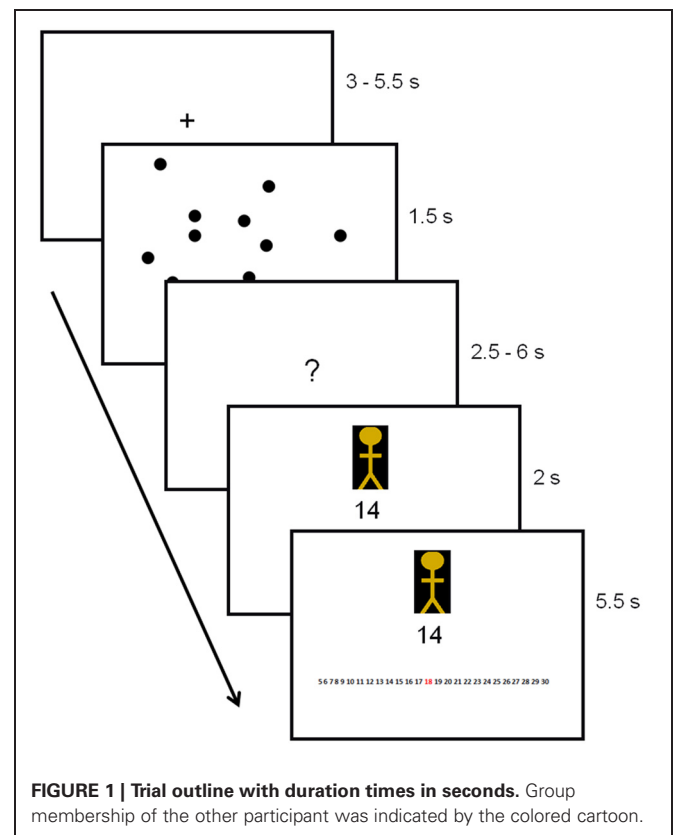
3 - 5.5 s

+

1.5 s

2.5 - 6 s

?

2 s

14

5.5 s

14

5 6 7 8 9 10 11 12 13 14 15 16 17 18 19 20 21 22 23 24 25 26 27 28 29 30

**FIGURE 1 | Trial outline with duration times in seconds.** Group membership of the other participant was indicated by the colored cartoon.